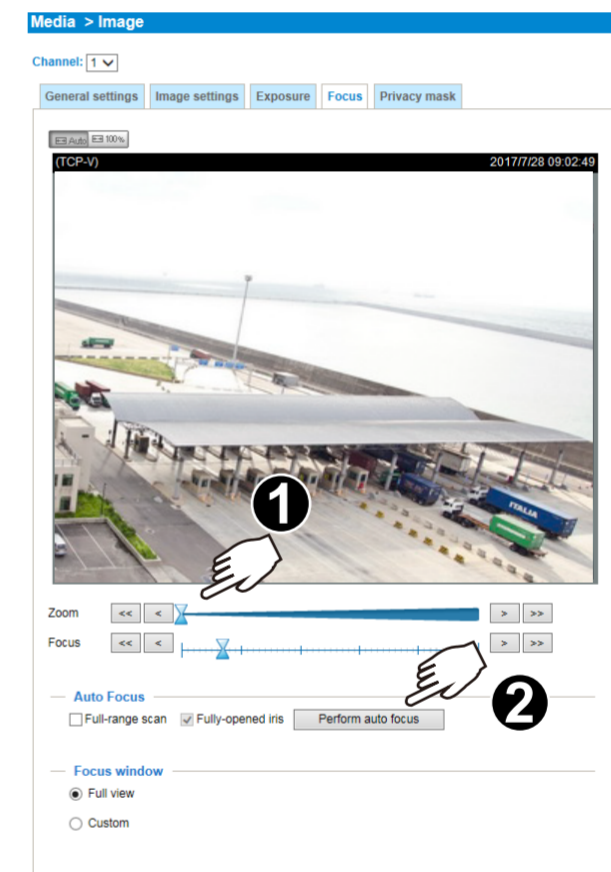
Media > Image

Channel: 1

General settings | Image settings | Exposure | Focus | Privacy mask

Auto 100%

(TCP-V) 2017/7/28 09:02:49

ITALIA

1

Zoom << < > >>

Focus << < > >>

2

Auto Focus

Full-range scan Fully-opened iris Perform auto focus

Focus window

Full view

Custom